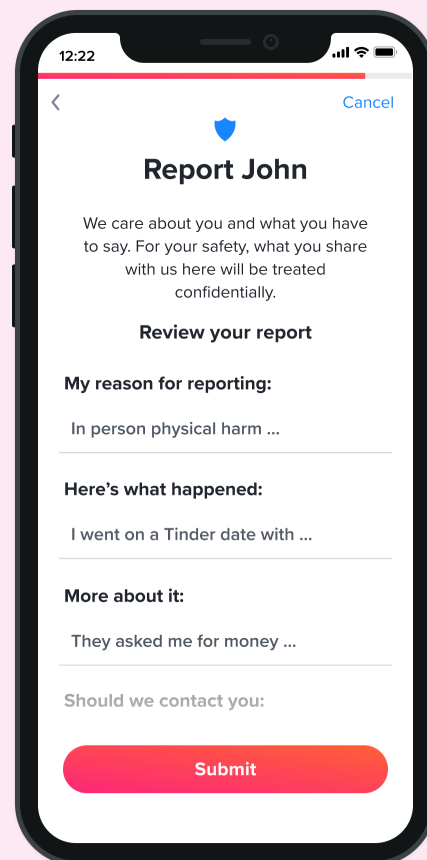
12:22

<

Cancel

Report John

We care about you and what you have to say. For your safety, what you share with us here will be treated confidentially.

Review your report

My reason for reporting:

In person physical harm ...

Here’s what happened:

I went on a Tinder date with ...

More about it:

They asked me for money ...

Should we contact you:

Submit